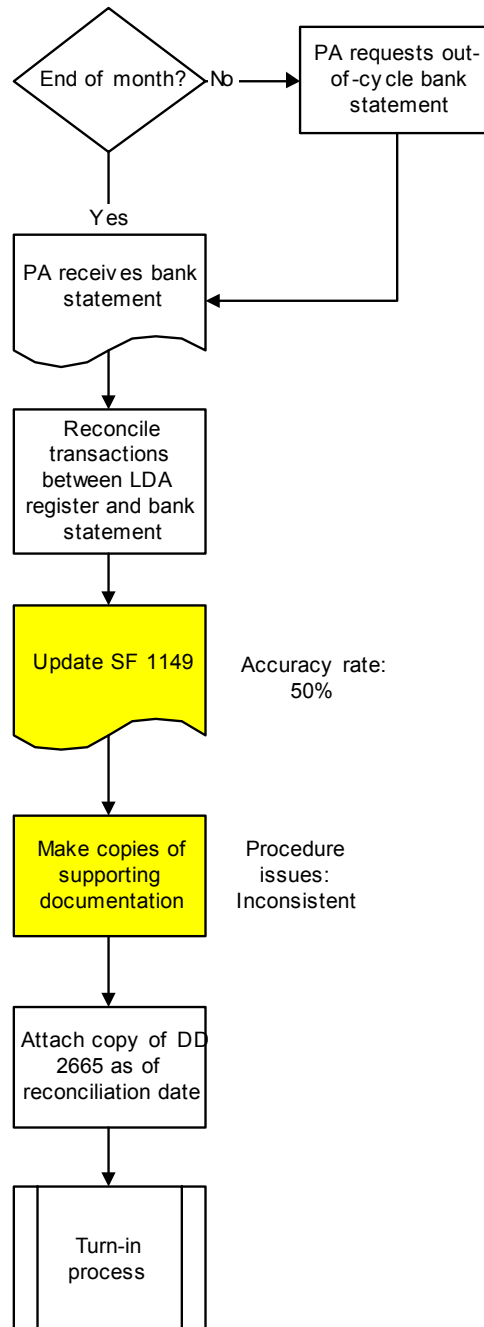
End of month?

No

PA requests out-of-cycle bank statement

Yes

PA receives bank statement

Reconcile transactions between LDA register and bank statement

Update SF 1149

Accuracy rate: 50%

Make copies of supporting documentation

Procedure issues: Inconsistent

Attach copy of DD 2665 as of reconciliation date

Turn-in process